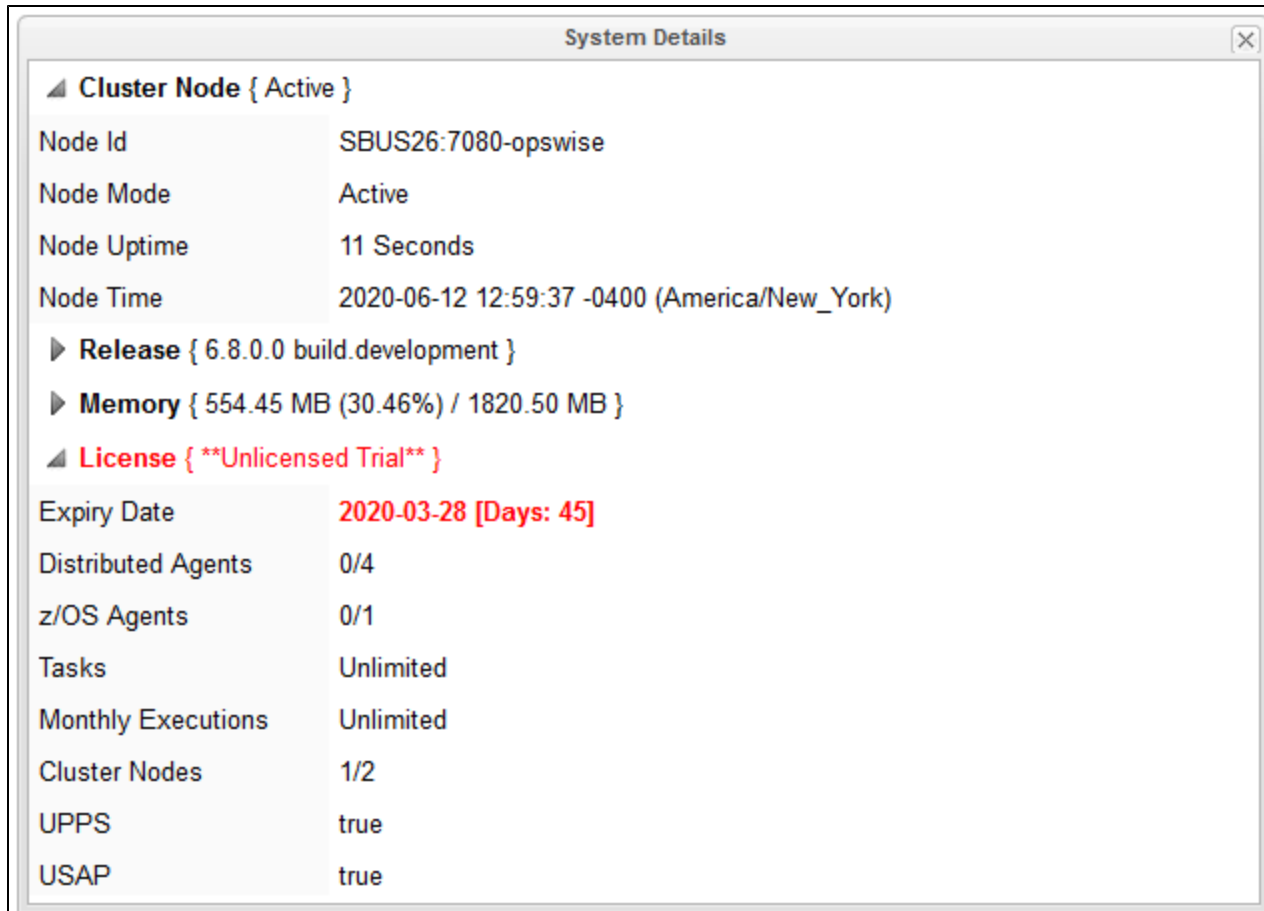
System Details

Cluster Node { Active }

| | |
|---|---|
| Node Id | SBUS26:7080-opswise |
| Node Mode | Active |
| Node Uptime | 11 Seconds |
| Node Time | 2020-06-12 12:59:37 -0400 (America/New_York) |

Release { 6.8.0.0 build.development }

Memory { 554.45 MB (30.46%) / 1820.50 MB }

License { **Unlicensed Trial** }

| | |
|---|---|
| Expiry Date | 2020-03-28 [Days: 45] |
| Distributed Agents | 0/4 |
| z/OS Agents | 0/1 |
| Tasks | Unlimited |
| Monthly Executions | Unlimited |
| Cluster Nodes | 1/2 |
| UPPS | true |
| USAP | true |